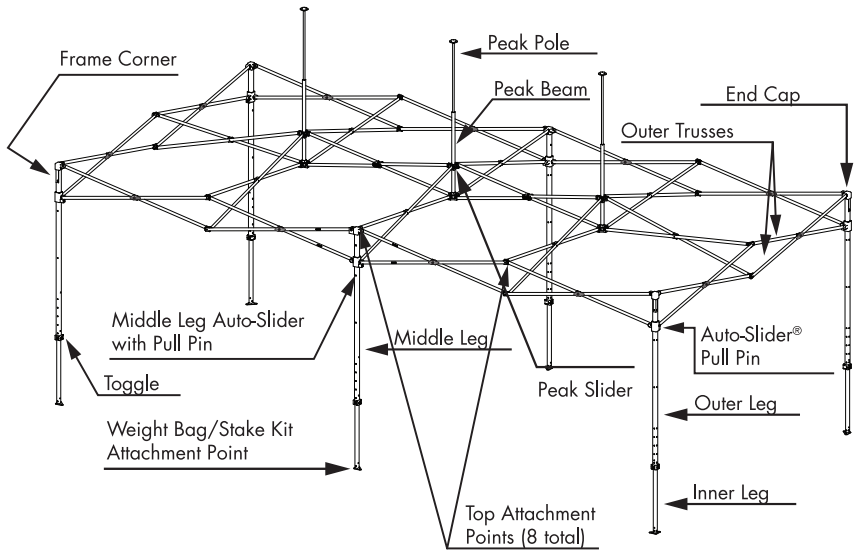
Frame Corner

Peak Pole

Peak Beam

End Cap

Outer Trusses

Middle Leg Auto-Slider with Pull Pin

Middle Leg

Auto-Slider® Pull Pin

Toggle

Peak Slider

Outer Leg

Weight Bag/Stake Kit Attachment Point

Inner Leg

Top Attachment Points (8 total)